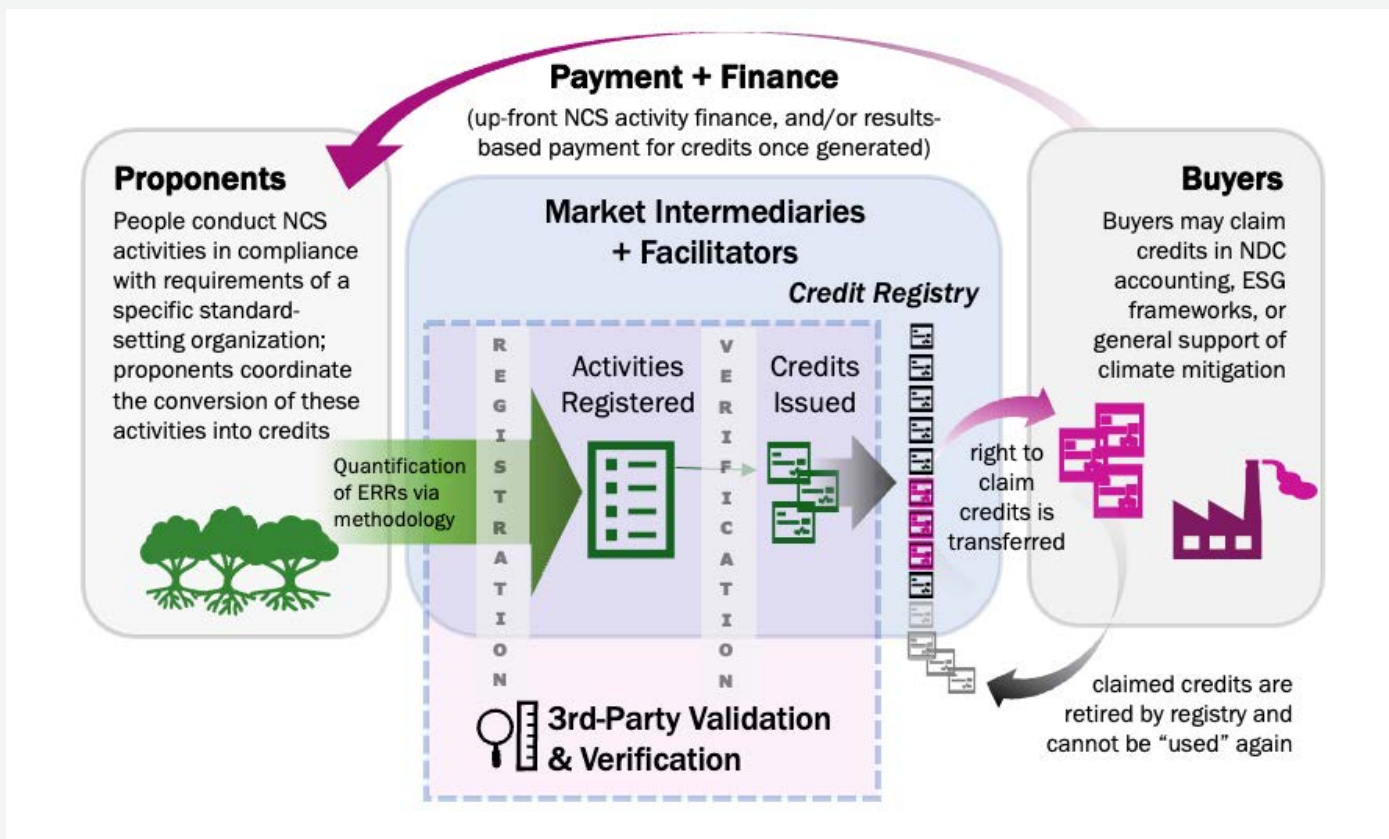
Payment + Finance

(up-front NCS activity finance, and/or results-based payment for credits once generated)

Proponents

People conduct NCS activities in compliance with requirements of a specific standard-setting organization; proponents coordinate the conversion of these activities into credits

Market Intermediaries + Facilitators

Credit Registry

Buyers

Buyers may claim credits in NDC accounting, ESG frameworks, or general support of climate mitigation

Quantification of ERRs via methodology

REGISTRATION

Activities Registered

VERIFICATION

Credits Issued

right to claim credits is transferred

3rd-Party Validation & Verification

claimed credits are retired by registry and cannot be "used" again